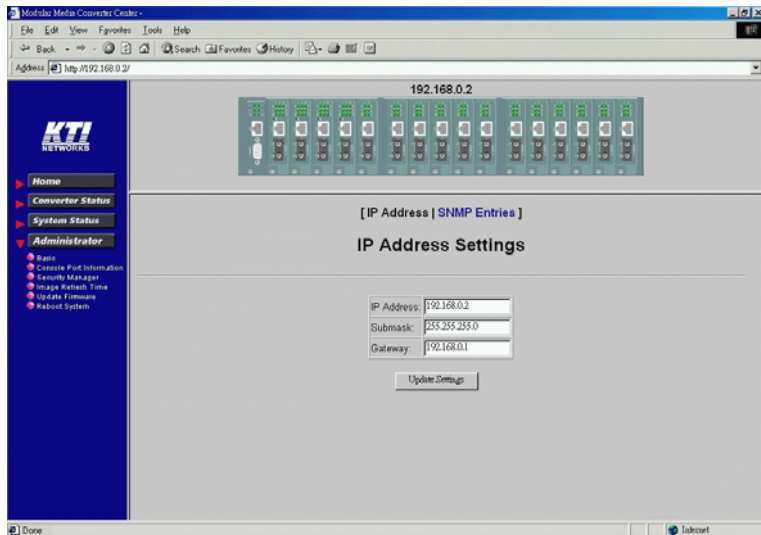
Modular Media Converter Center -

File Edit View Favorites Tools Help

Back Search Favorites History

Address http://192.168.0.2/

192.168.0.2

KTI NETWORKS

Home

Converter Status

System Status

Administrator

Basic
Console Port Information
Security Manager
Image Refresh Time
Update Firmware
Reboot System

[ IP Address | SNMP Entries ]

IP Address Settings

| | |
|---|---|
| IP Address: | 192.168.0.2 |
| Submask: | 255.255.255.0 |
| Gateway: | 192.168.0.1 |

Update Settings

Done

Internet